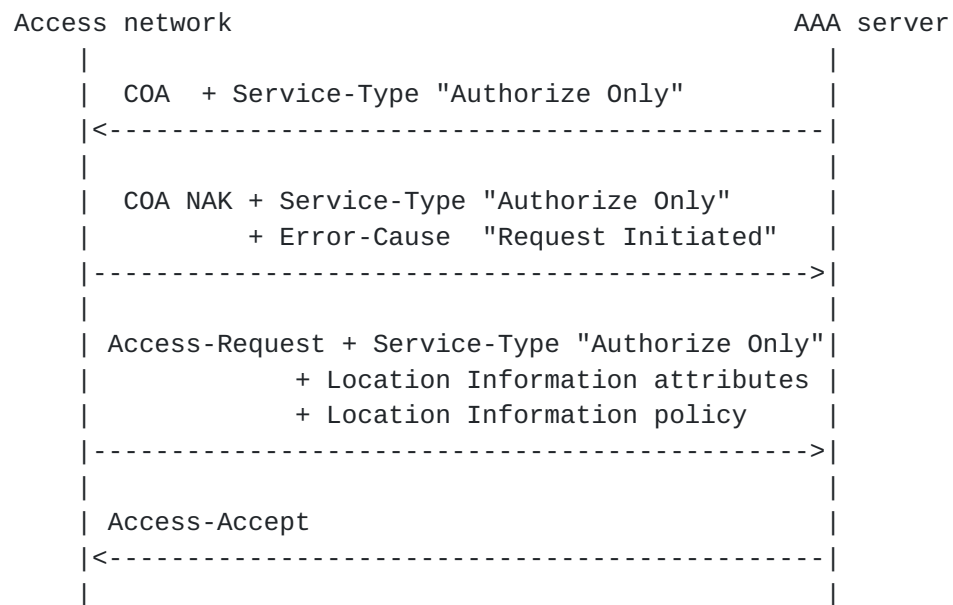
Access network AAA server

COA + Service-Type "Authorize Only"

COA NAK + Service-Type "Authorize Only"
+ Error-Cause "Request Initiated"

Access-Request + Service-Type "Authorize Only"
+ Location Information attributes
+ Location Information policy

Access-Accept